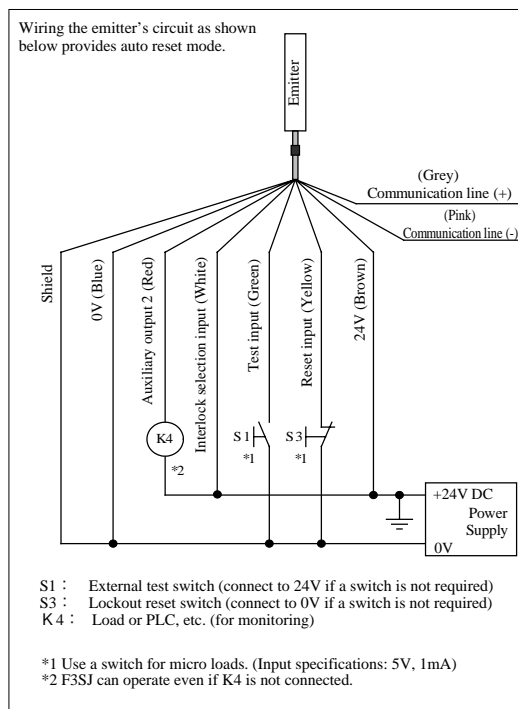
Wiring the emitter's circuit as shown below provides auto reset mode.

Emitter

(Grey)
Communication line (+)
(Pink)
Communication line (-)

Shield
0V (Blue)
Auxiliary output 2 (Red)
Interlock selection input (White)
Test input (Green)
Reset input (Yellow)
24V (Brown)

K4
*2
S1
*1
S3
*1

+24V DC
Power
Supply
0V

S1 : External test switch (connect to 24V if a switch is not required)
S3 : Lockout reset switch (connect to 0V if a switch is not required)
K4 : Load or PLC, etc. (for monitoring)

*1 Use a switch for micro loads. (Input specifications: 5V, 1mA)
*2 F3SJ can operate even if K4 is not connected.